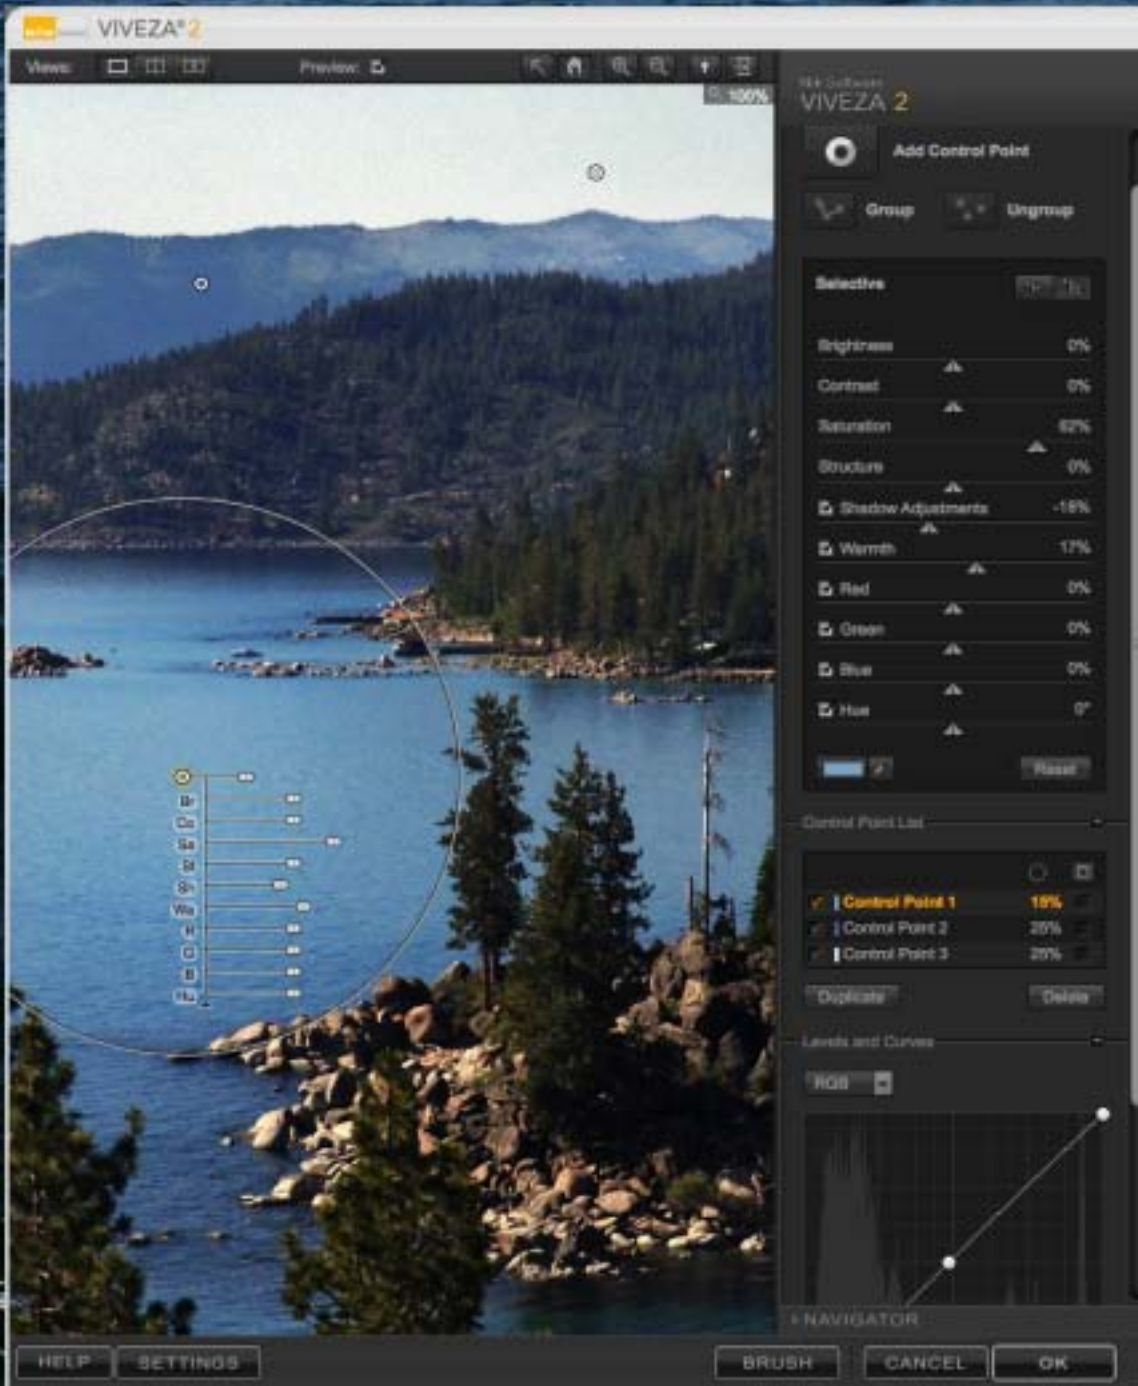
VIVEZA® 2

Views: Preview:

100%

Nik Software
VIVEZA 2

Add Control Point

Group Ungroup

Selective

Brightness 0%
Contrast 0%
Saturation 62%
Structure 0%
Shadow Adjustments -19%
Warmth 17%
Red 0%
Green 0%
Blue 0%
Hue 0°

Reset

Control Point List

Control Point 1 19%
Control Point 2 25%
Control Point 3 25%

Duplicate Delete

Levels and Curves

RGB

Br
Co
Sa
St
Sh
Wa
R
G
B
Hu

NAVIGATOR

HELP SETTINGS BRUSH CANCEL OK